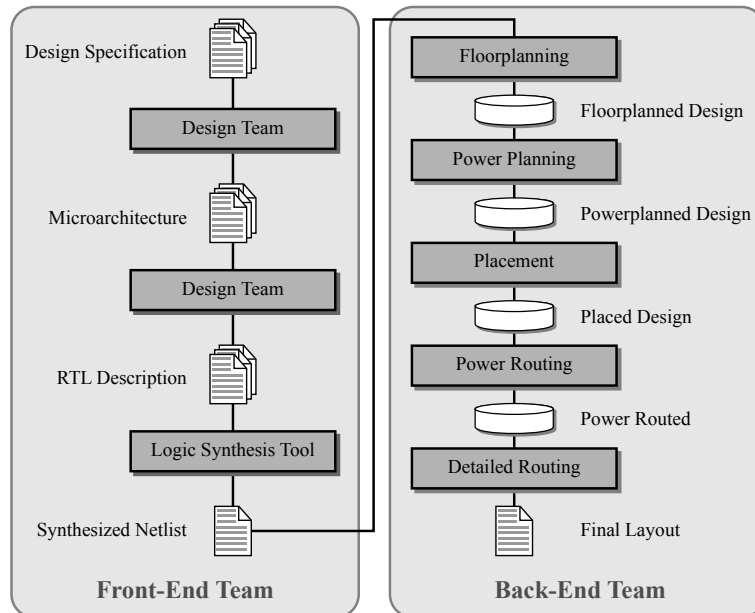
Design Specification

Design Team

Microarchitecture

Design Team

RTL Description

Logic Synthesis Tool

Synthesized Netlist

Front-End Team

Floorplanning

Floorplanned Design

Power Planning

Powerplanned Design

Placement

Placed Design

Power Routing

Power Routed

Detailed Routing

Final Layout

Back-End Team